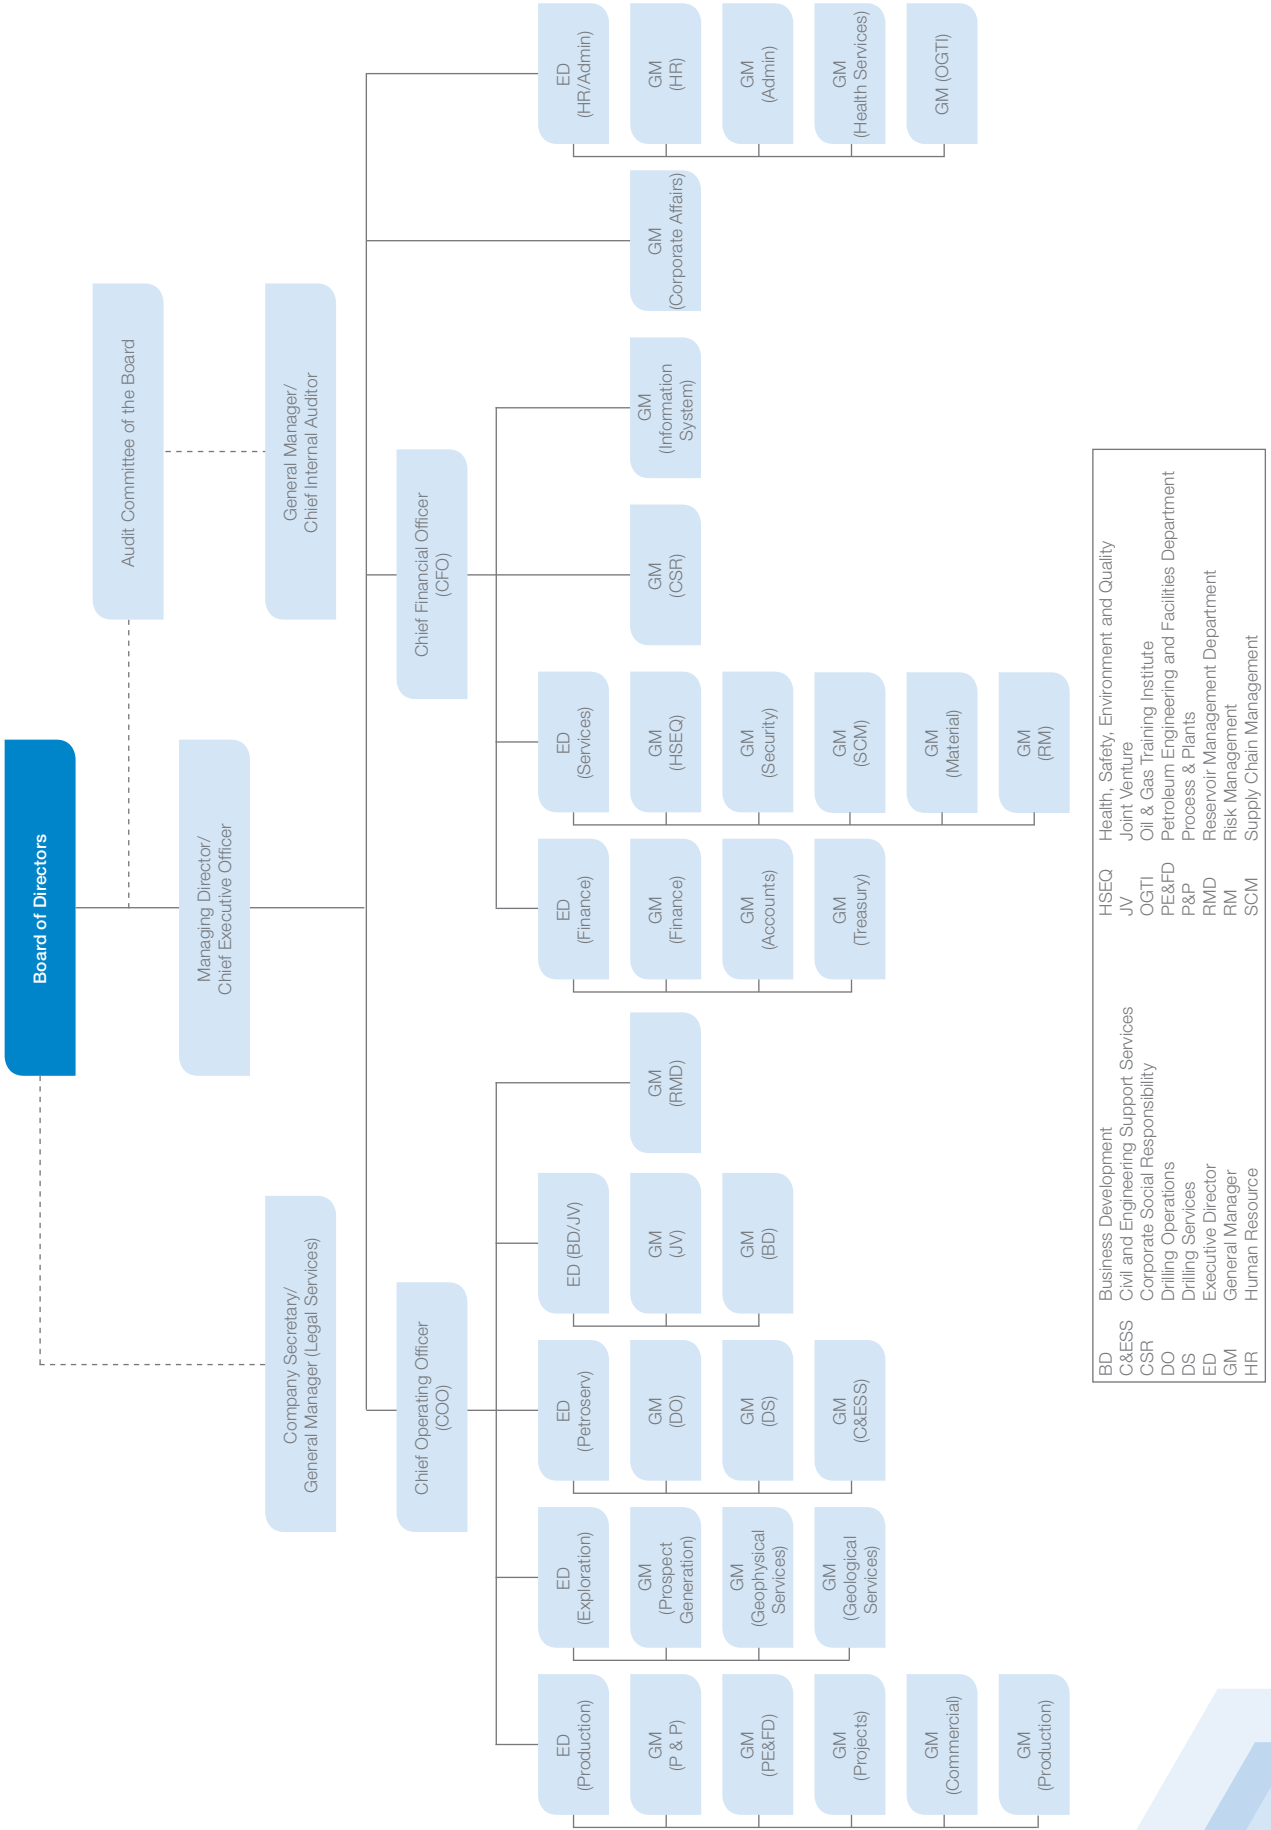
Board of Directors

Audit Committee of the Board

General Manager/ Chief Internal Auditor

Managing Director/ Chief Executive Officer

Company Secretary/ General Manager (Legal Services)

ED (HR/Admin)
GM (HR)
GM (Admin)
GM (Health Services)
GM (OGTI)

GM (Corporate Affairs)

Chief Financial Officer (CFO)

GM (Information System)
GM (CSR)

ED (Services)
GM (HSEQ)
GM (Security)
GM (SCM)
GM (Material)
GM (RM)

ED (Finance)
GM (Finance)
GM (Accounts)
GM (Treasury)

Chief Operating Officer (COO)

GM (RMD)

ED (BD/JV)
GM (JV)
GM (BD)

ED (Petroserv)
GM (DO)
GM (DS)
GM (C&ESS)

ED (Exploration)
GM (Prospect Generation)
GM (Geophysical Services)
GM (Geological Services)

ED (Production)
GM (P & P)
GM (PE&FD)
GM (Projects)
GM (Commercial)
GM (Production)

| | |
|---|---|
| BD | Business Development |
| C&ESS | Civil and Engineering Support Services |
| CSR | Corporate Social Responsibility |
| DO | Drilling Operations |
| DS | Drilling Services |
| ED | Executive Director |
| GM | General Manager |
| HR | Human Resource |
| HSEQ | Health, Safety, Environment and Quality |
| JV | Joint Venture |
| OGTI | Oil & Gas Training Institute |
| PE&FD | Petroleum Engineering and Facilities Department |
| P&P | Process & Plants |
| RMD | Reservoir Management Department |
| RM | Risk Management |
| SCM | Supply Chain Management |